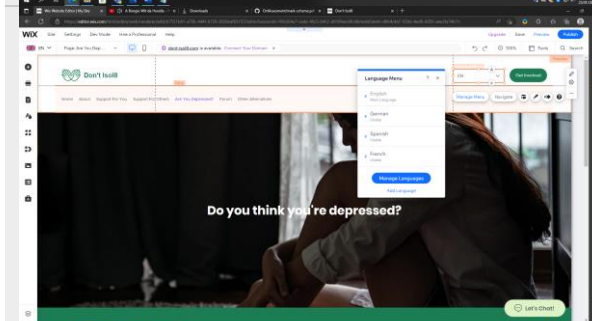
WiX Site Settings Dev Mode Hire a Professional Help

Upgrade Save Preview Publish

EN Page: Are You Dep... Connect Your Domain

100% Tools Search

Don't Isolll

Home About Support For You Support For Others Are You Depressed? Forum Other Alternatives

Language Menu

English
Main Language

German
Visible

Spanish
Visible

French
Visible

Manage Languages

Add Language

EN

Manage Menu Navigate

Get Involved

Do you think you're depressed?

Let's Chat!